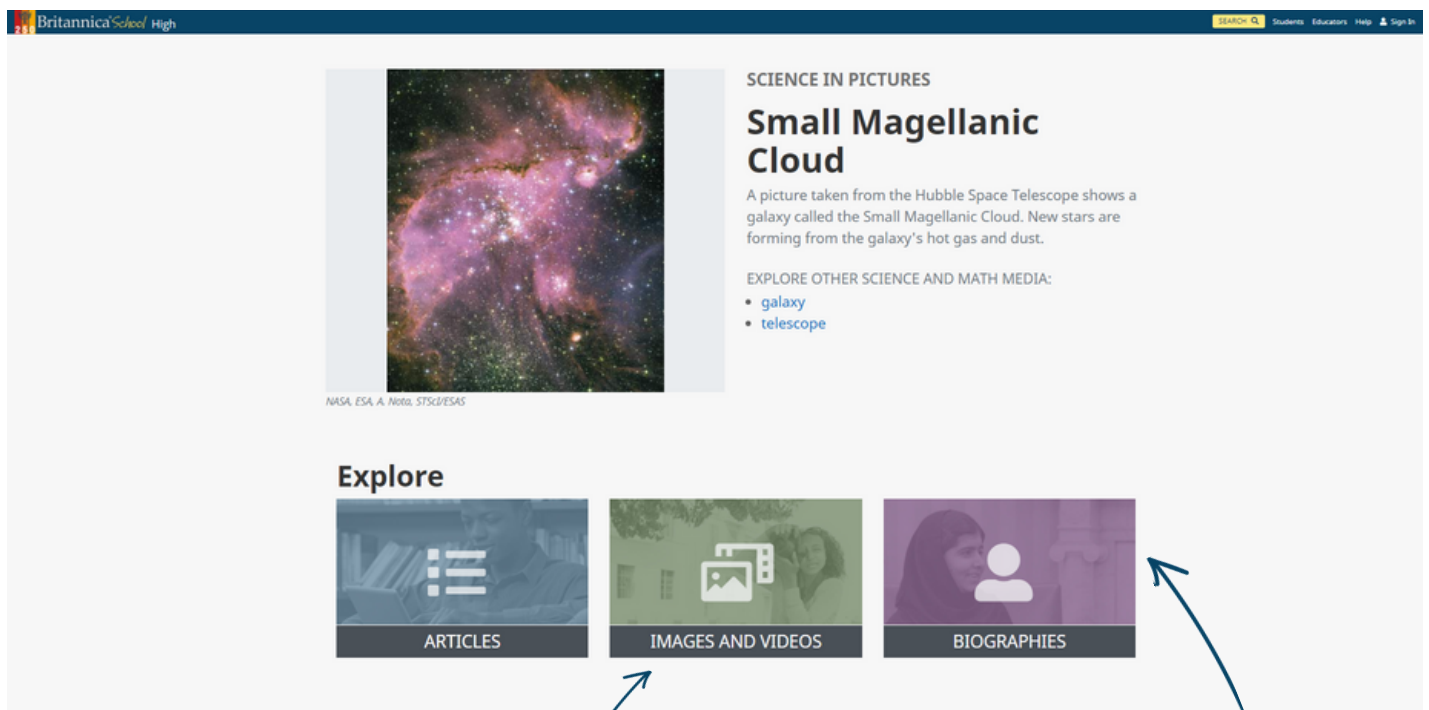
Britannica School High

SEARCH Students Educators Help Sign In

SCIENCE IN PICTURES

Small Magellanic Cloud

A picture taken from the Hubble Space Telescope shows a galaxy called the Small Magellanic Cloud. New stars are forming from the galaxy's hot gas and dust.

EXPLORE OTHER SCIENCE AND MATH MEDIA:

- galaxy
- telescope

NASA, ESA, A. Nota, STScI/ESAS

Explore

ARTICLES

IMAGES AND VIDEOS

BIOGRAPHIES